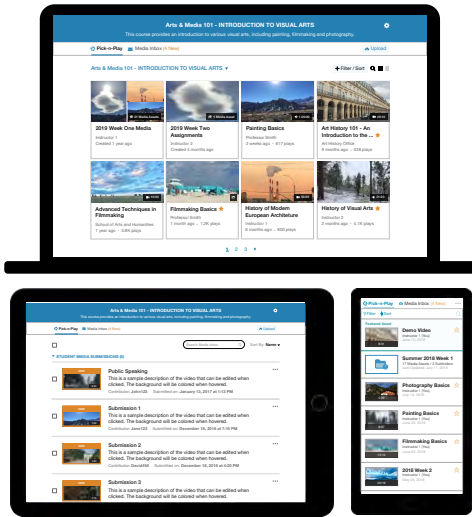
Arts & Media 101 - INTRODUCTION TO VISUAL ARTS

This course provides an introduction to various visual arts, including painting, filmmaking and photography.

Pick-n-Play    Media Inbox (4 New)    Upload

Arts & Media 101 - INTRODUCTION TO VISUAL ARTS ▾

Filter / Sort

2019 Week One Media
Instructor 1
Created 1 year ago

2019 Week Two Assignments
Instructor 2
Created 2 months ago

Painting Basics
Professor Smith
2 weeks ago • 617 plays

Art History 101 - An Introduction to the ...
Art History Office
8 months ago • 2.3k plays

Advanced Techniques in Filmmaking
School of Arts and Humanities
1 year ago • 3.8K plays

Filmmaking Basics
Professor Smith
1 month ago • 1.2K plays

History of Modern European Architecture
Instructor 1
6 months ago • 800 plays

History of Visual Arts
Instructor 2
2 months ago • 4.1K plays

1 2 3 ▸

Arts & Media 101 - INTRODUCTION TO VISUAL ARTS

This course provides an introduction to various visual arts, including painting, filmmaking and photography.

Pick-n-Play    Media Inbox (4 New)    Upload

Search Media Inbox    Sort By: Name ▾

▾ STUDENT MEDIA SUBMISSIONS (4)

Public Speaking
This is a sample description of the video that can be edited when clicked. The background will be colored when hovered.
Contributor: Jane123    Submitted on: January 13, 2017 at 1:13 PM

Submission 1
This is a sample description of the video that can be edited when clicked. The background will be colored when hovered.
Contributor: Jane123    Submitted on: December 15, 2016 at 7:16 PM

Submission 2
This is a sample description of the video that can be edited when clicked. The background will be colored when hovered.
Contributor: David456    Submitted on: December 14, 2016 at 4:00 PM

Submission 3
This is a sample description of the video that can be edited when clicked. The background will be colored when hovered.

Pick-n-Play    Media Inbox (4 New)

Filter    Sort

Featured Stream

Demo Video
Instructor 1 (You)

Summer 2018 Week 1
17 Media Items
Instructor 1 (You)

Photography Basics
Instructor 1

Painting Basics
Instructor 1

Filmmaking Basics
Instructor 1

2018 Week 2
Instructor 1 (You)